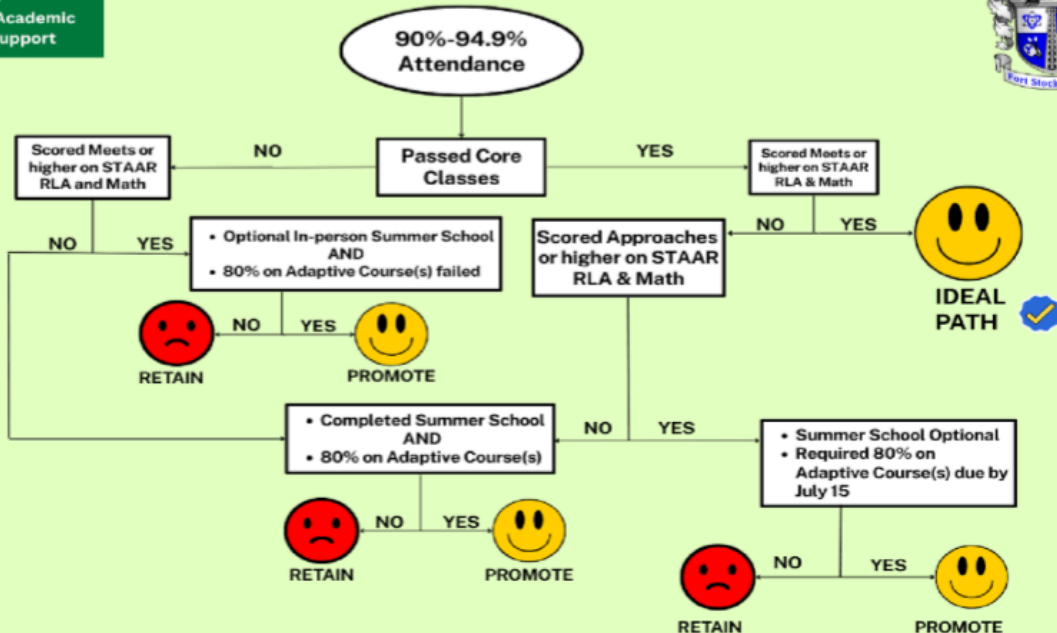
Academic
upport

90%-94.9% Attendance

Fort Stock

Scored Meets or higher on STAAR RLA and Math

NO

Passed Core Classes

YES

Scored Meets or higher on STAAR RLA & Math

NO

YES

• Optional In-person Summer School
AND
• 80% on Adaptive Course(s) failed

NO

YES

Scored Approaches or higher on STAAR RLA & Math

IDEAL PATH

NO

YES

RETAIN

PROMOTE

• Completed Summer School
AND
• 80% on Adaptive Course(s)

NO

YES

• Summer School Optional
• Required 80% on Adaptive Course(s) due by July 15

NO

YES

RETAIN

PROMOTE

NO

YES

RETAIN

PROMOTE